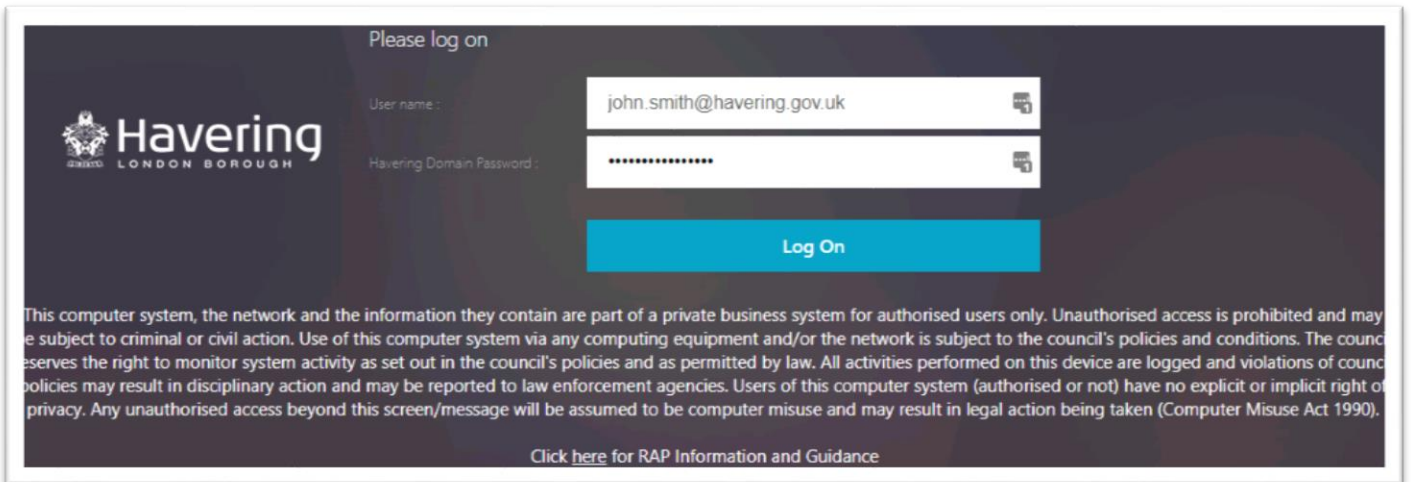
Havering
LONDON BOROUGH

Please log on

User name :
john.smith@havering.gov.uk

Havering Domain Password :
••••••••••••••••

Log On

This computer system, the network and the information they contain are part of a private business system for authorised users only. Unauthorised access is prohibited and may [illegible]e subject to criminal or civil action. Use of this computer system via any computing equipment and/or the network is subject to the council's policies and conditions. The counc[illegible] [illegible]eserves the right to monitor system activity as set out in the council's policies and as permitted by law. All activities performed on this device are logged and violations of counc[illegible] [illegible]olicies may result in disciplinary action and may be reported to law enforcement agencies. Users of this computer system (authorised or not) have no explicit or implicit right o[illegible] privacy. Any unauthorised access beyond this screen/message will be assumed to be computer misuse and may result in legal action being taken (Computer Misuse Act 1990).

Click here for RAP Information and Guidance